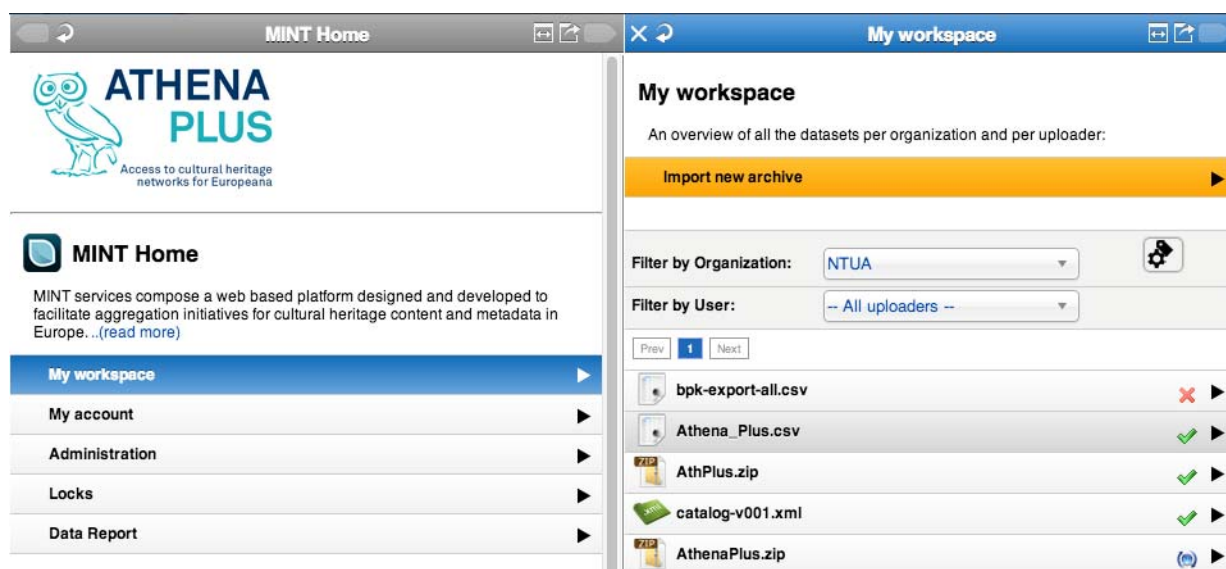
MINT Home

ATHENA PLUS

Access to cultural heritage networks for Europeana

MINT Home

MINT services compose a web based platform designed and developed to facilitate aggregation initiatives for cultural heritage content and metadata in Europe...(read more)

My workspace
My account
Administration
Locks
Data Report

My workspace

My workspace

An overview of all the datasets per organization and per uploader:

Import new archive

Filter by Organization: NTUA

Filter by User: -- All uploaders --

Prev 1 Next

bpk-export-all.csv
Athena_Plus.csv
ZIP AthPlus.zip
xml catalog-v001.xml
ZIP AthenaPlus.zip